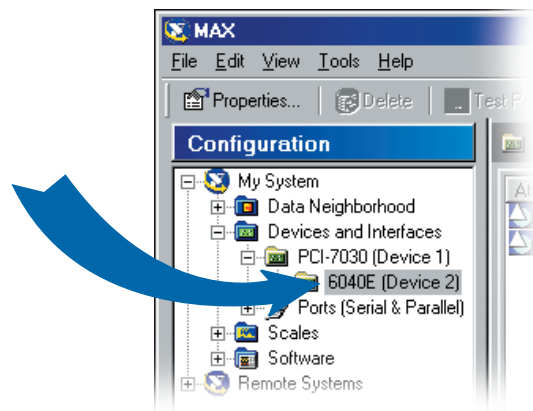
MAX

File Edit View Tools Help

Properties... Delete Test P

Configuration

My System
Data Neighborhood
Devices and Interfaces
PCI-7030 (Device 1)
6040E (Device 2)
Ports (Serial & Parallel)
Scales
Software
Remote Systems